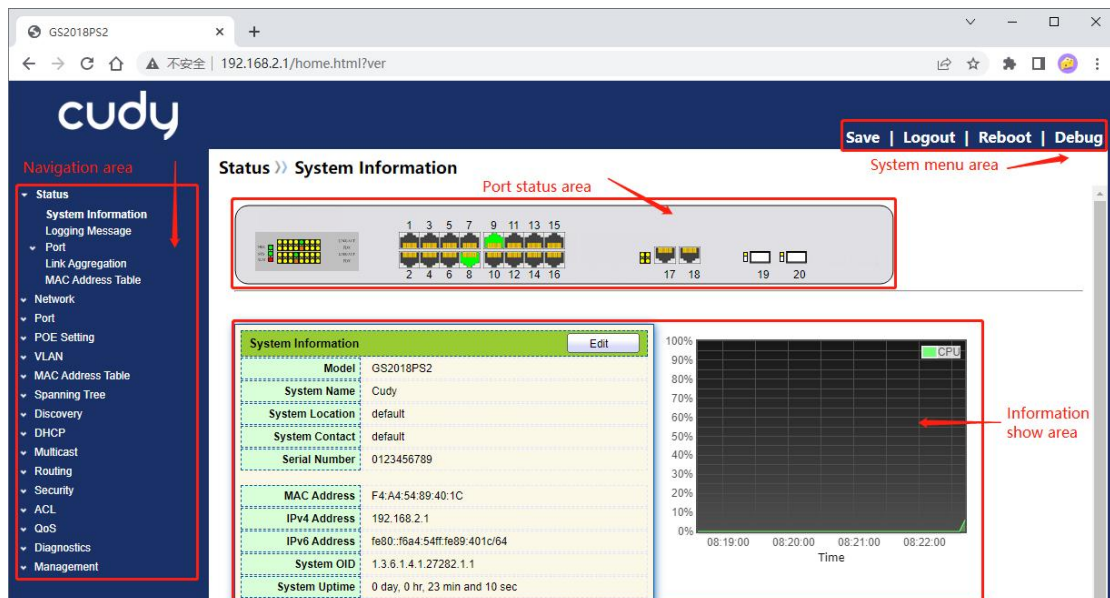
GS2018PS2 × +

不安全 | 192.168.2.1/home.html?ver

cudy

Save | Logout | Reboot | Debug

Navigation area

System menu area

Status
System Information
Logging Message
Port
Link Aggregation
MAC Address Table
Network
Port
POE Setting
VLAN
MAC Address Table
Spanning Tree
Discovery
DHCP
Multicast
Routing
Security
ACL
QoS
Diagnostics
Management

Status » System Information

Port status area

1 3 5 7 9 11 13 15
2 4 6 8 10 12 14 16
17 18 19 20

| System Information | Edit |
|---|---|
| Model | GS2018PS2 |
| System Name | Cudy |
| System Location | default |
| System Contact | default |
| Serial Number | 0123456789 |
| MAC Address | F4:A4:54:89:40:1C |
| IPv4 Address | 192.168.2.1 |
| IPv6 Address | fe80::f6a4:54ff:fe89:401c/64 |
| System OID | 1.3.6.1.4.1.27282.1.1 |
| System Uptime | 0 day, 0 hr, 23 min and 10 sec |

100%
90%
80%
70%
60%
50%
40%
30%
20%
10%
0%
CPU
08:19:00 08:20:00 08:21:00 08:22:00
Time

Information show area